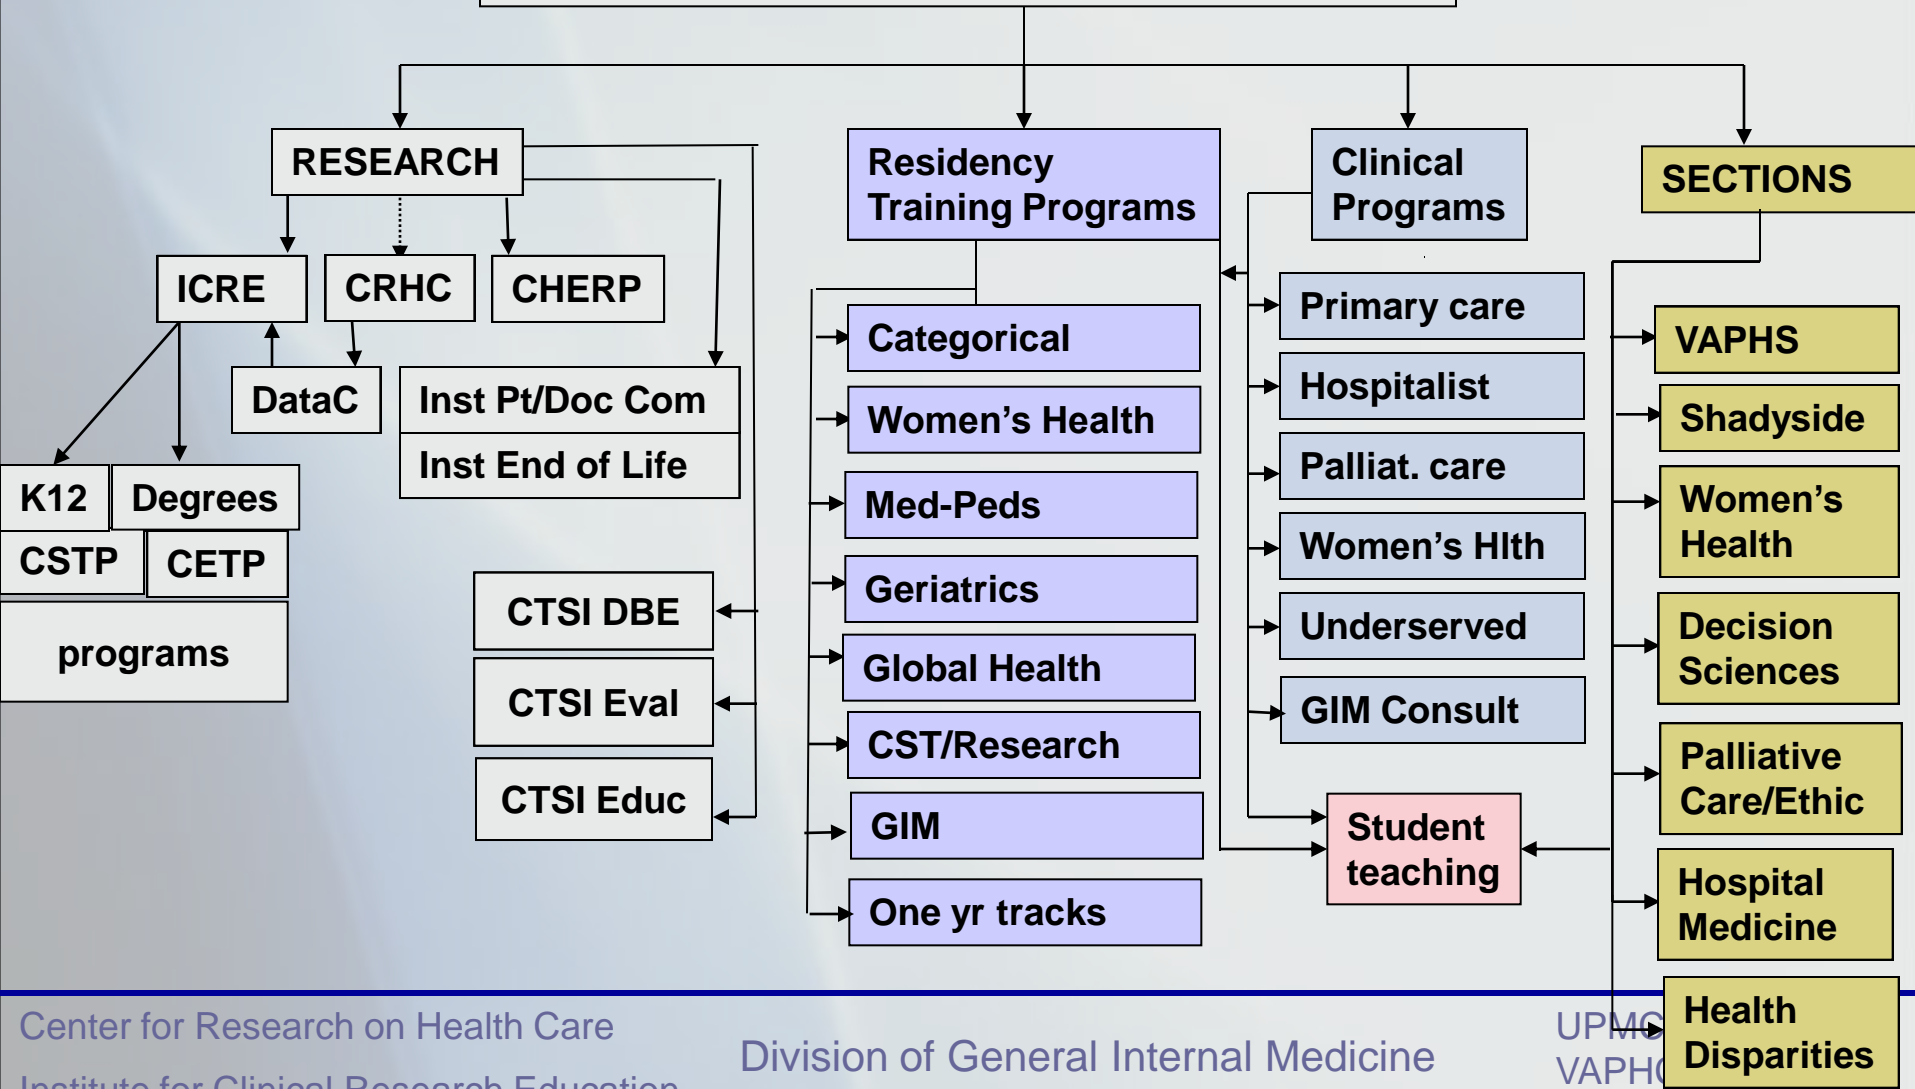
RESEARCH

ICRE

CRHC

CHERP

DataC

Inst Pt/Doc Com

Inst End of Life

K12

Degrees

CSTP

CETP

programs

CTSI DBE

CTSI Eval

CTSI Educ

Residency Training Programs

Categorical

Women's Health

Med-Peds

Geriatrics

Global Health

CST/Research

GIM

One yr tracks

Clinical Programs

Primary care

Hospitalist

Palliat. care

Women's Hlth

Underserved

GIM Consult

Student teaching

SECTIONS

VAPHS

Shadyside

Women's Health

Decision Sciences

Palliative Care/Ethic

Hospital Medicine

Health Disparities

Center for Research on Health Care

Institute for Clinical Research Education

Division of General Internal Medicine

UPMC

VAPH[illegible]